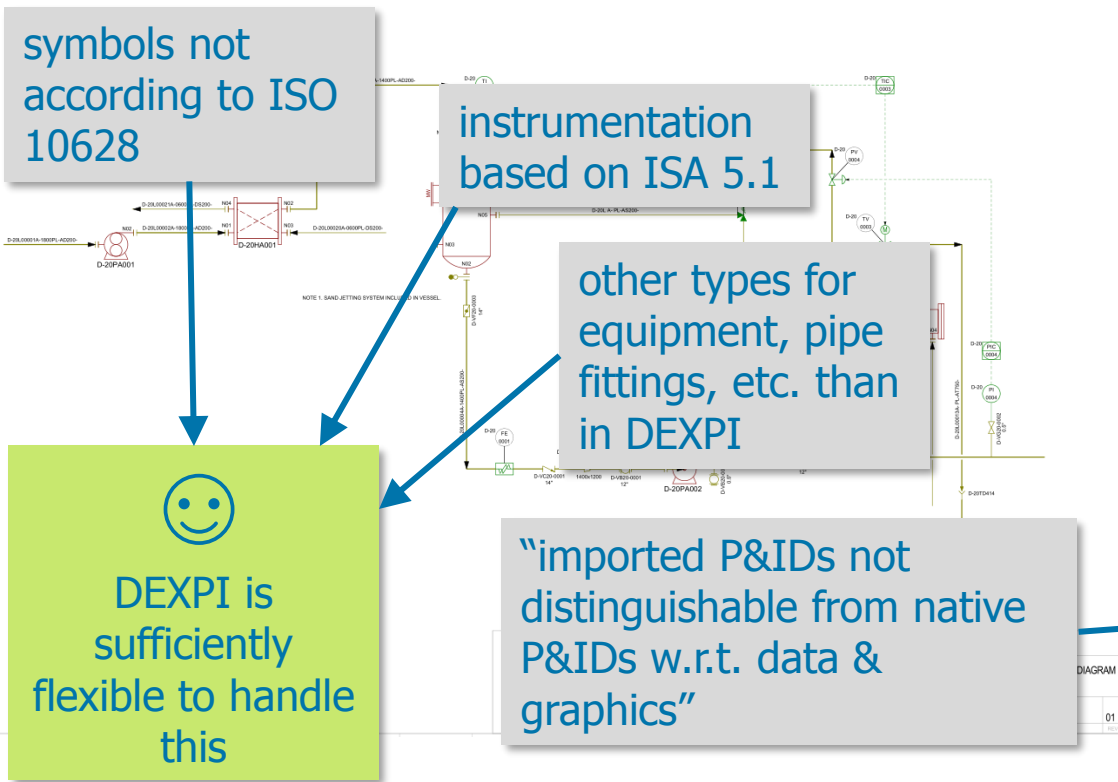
symbols not according to ISO 10628

instrumentation based on ISA 5.1

other types for equipment, pipe fittings, etc. than in DEXPI

☺

DEXPI is sufficiently flexible to handle this

“imported P&IDs not distinguishable from native P&IDs w.r.t. data & graphics”

D-20PA001

D-20HA001

D-20PA002

NOTE 1. SAND JETTING SYSTEM INCLUDED IN VESSEL.

TIC 0003

PV 0004

TV 0003

PIC 0004

PI 0004

FE 0001

D-20TD414

DIAGRAM

01